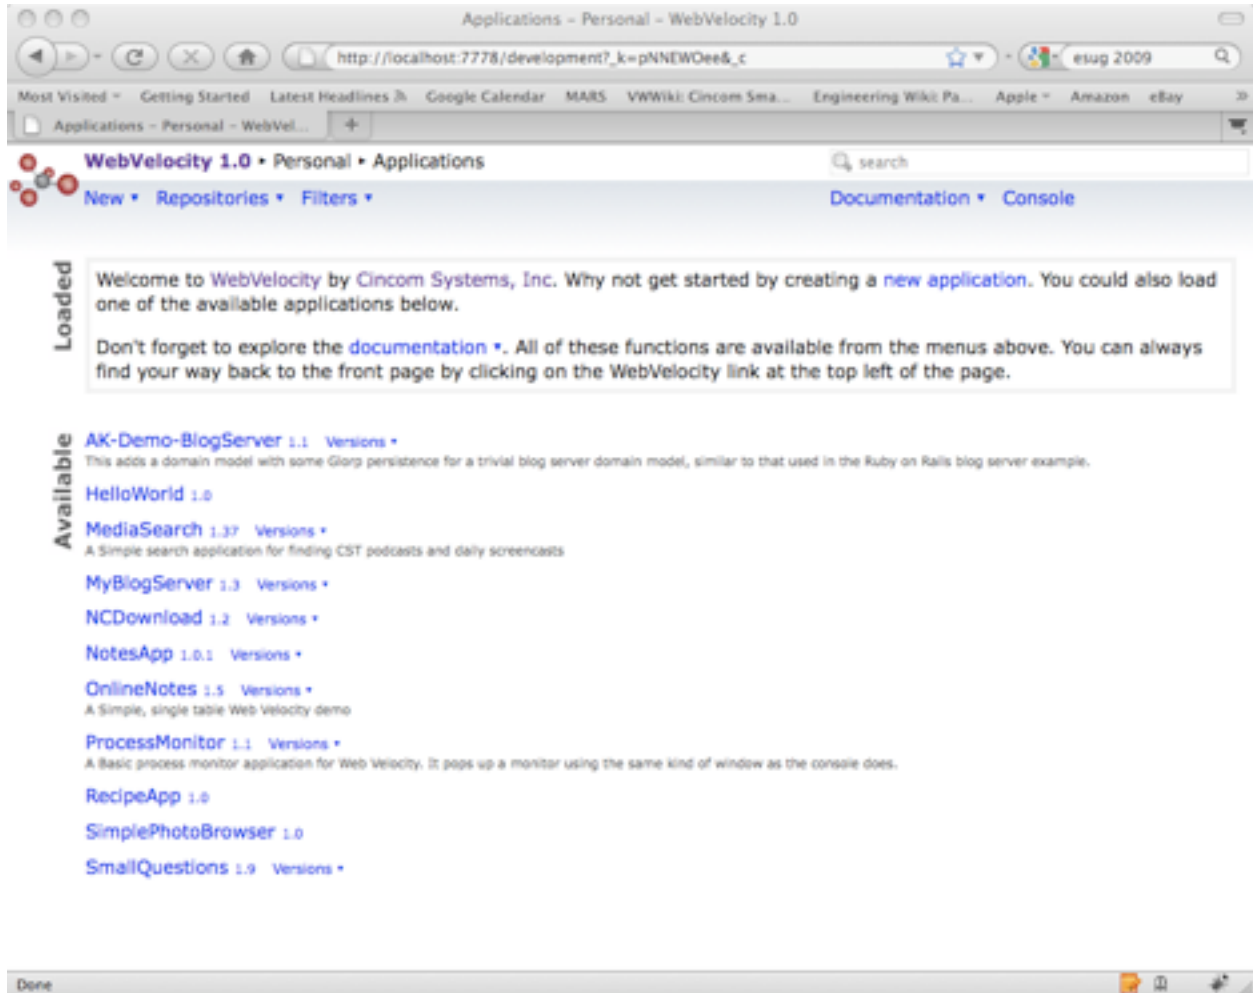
Applications – Personal – WebVelocity 1.0

http://localhost:7778/development?_k=pNNEWOee&_c

esug 2009

Most Visited ▾ Getting Started Latest Headlines Google Calendar MARS VWWiki: Cincom Sma... Engineering Wiki: Pa... Apple ▾ Amazon eBay

Applications – Personal – WebVel...

WebVelocity 1.0 ▸ Personal ▸ Applications

search

New ▾ Repositories ▾ Filters ▾

Documentation ▾ Console

Loaded

Welcome to WebVelocity by Cincom Systems, Inc. Why not get started by creating a new application. You could also load one of the available applications below.

Don't forget to explore the documentation ▾. All of these functions are available from the menus above. You can always find your way back to the front page by clicking on the WebVelocity link at the top left of the page.

Available

AK-Demo-BlogServer 1.1 Versions ▾
This adds a domain model with some Glorp persistence for a trivial blog server domain model, similar to that used in the Ruby on Rails blog server example.

HelloWorld 1.0

MediaSearch 1.37 Versions ▾
A Simple search application for finding CST podcasts and daily screencasts

MyBlogServer 1.3 Versions ▾

NCDownload 1.2 Versions ▾

NotesApp 1.0.1 Versions ▾

OnlineNotes 1.5 Versions ▾
A Simple, single table Web Velocity demo

ProcessMonitor 1.1 Versions ▾
A Basic process monitor application for Web Velocity. It pops up a monitor using the same kind of window as the console does.

RecipeApp 1.0

SimplePhotoBrowser 1.0

SmallQuestions 1.9 Versions ▾

Done